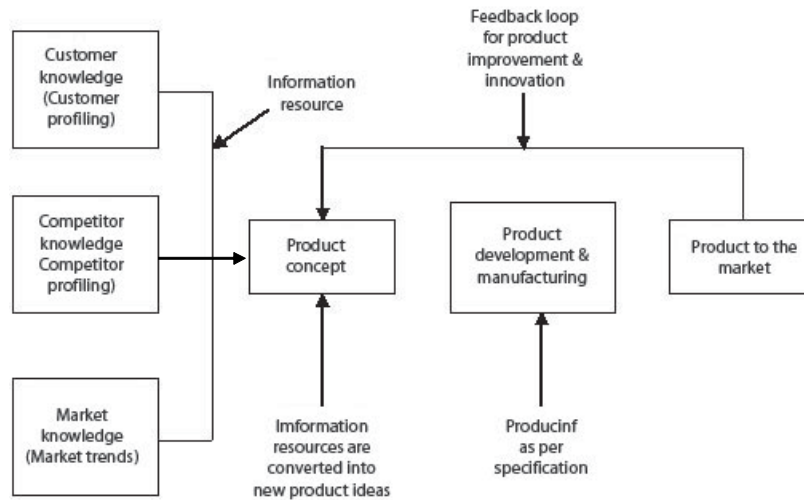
Customer knowledge (Customer profiling)

Competitor knowledge Competitor profiling)

Market knowledge (Market trends)

Information resource

Feedback loop for product improvement & innovation

Product concept

Product development & manufacturing

Product to the market

Imformation resources are converted into new product ideas

Producinf as per specification